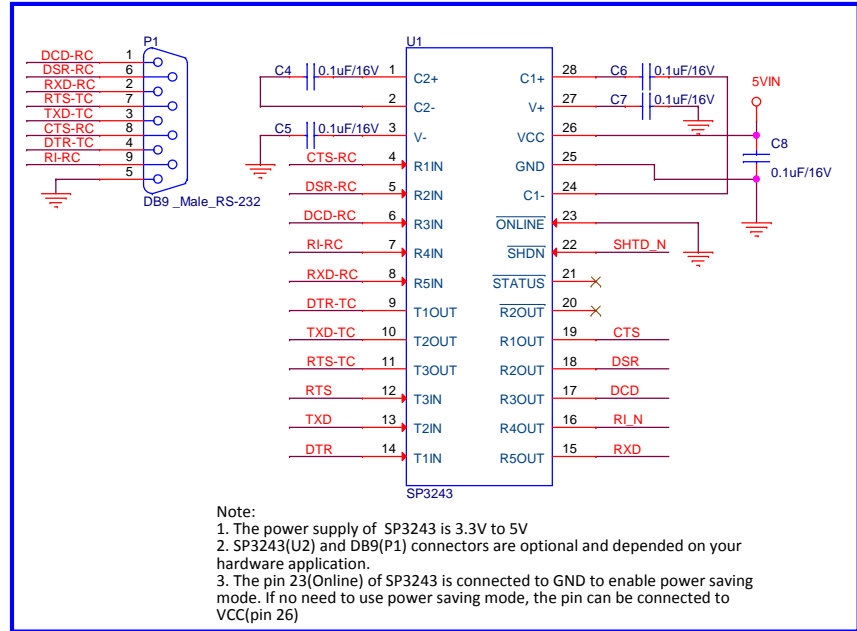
P1
DCD-RC 1
DSR-RC 6
RXD-RC 2
RTS-TC 7
TXD-TC 3
CTS-RC 8
DTR-TC 4
RI-RC 9
5
DB9 _Male_RS-232

U1
C4 0.1uF/16V 1 C2+
2 C2-
C5 0.1uF/16V 3 V-
CTS-RC 4 R1IN
DSR-RC 5 R2IN
DCD-RC 6 R3IN
RI-RC 7 R4IN
RXD-RC 8 R5IN
DTR-TC 9 T1OUT
TXD-TC 10 T2OUT
RTS-TC 11 T3OUT
RTS 12 T3IN
TXD 13 T2IN
DTR 14 T1IN
SP3243

C1+ 28 C6 0.1uF/16V
V+ 27 C7 0.1uF/16V
5VIN
VCC 26
C8
GND 25
0.1uF/16V
C1- 24
$\overline{ONLINE}$ 23
$\overline{SHDN}$ 22 SHTD_N
$\overline{STATUS}$ 21
$\overline{R2OUT}$ 20
R1OUT 19 CTS
R2OUT 18 DSR
R3OUT 17 DCD
R4OUT 16 RI_N
R5OUT 15 RXD

Note:
1. The power supply of SP3243 is 3.3V to 5V
2. SP3243(U2) and DB9(P1) connectors are optional and depended on your hardware application.
3. The pin 23(Online) of SP3243 is connected to GND to enable power saving mode. If no need to use power saving mode, the pin can be connected to VCC(pin 26)